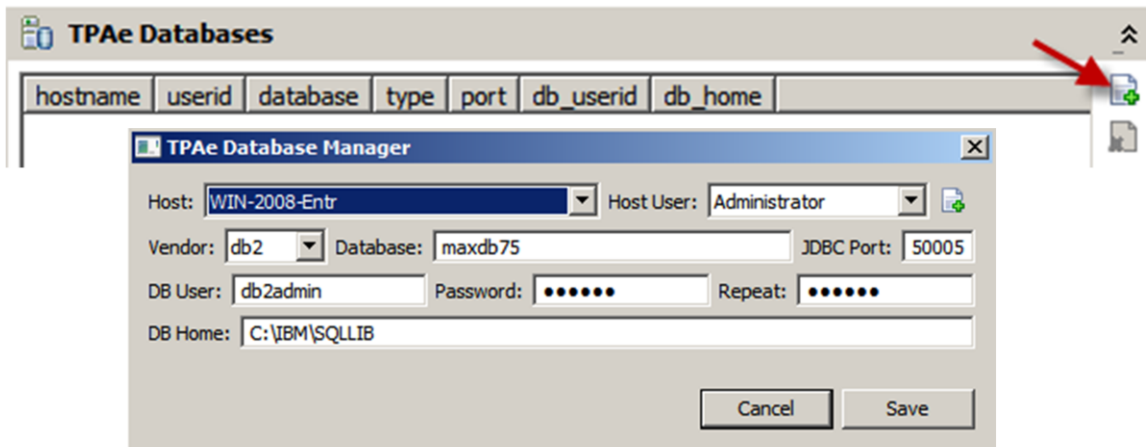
TPAe Databases

| hostname | userid | database | type | port | db_userid | db_home |
|---|---|---|---|---|---|---|

TPAe Database Manager

Host: WIN-2008-Entr Host User: Administrator

Vendor: db2 Database: maxdb75 JDBC Port: 50005

DB User: db2admin Password: •••••• Repeat: ••••••

DB Home: C:\IBM\SQLLIB

Cancel Save